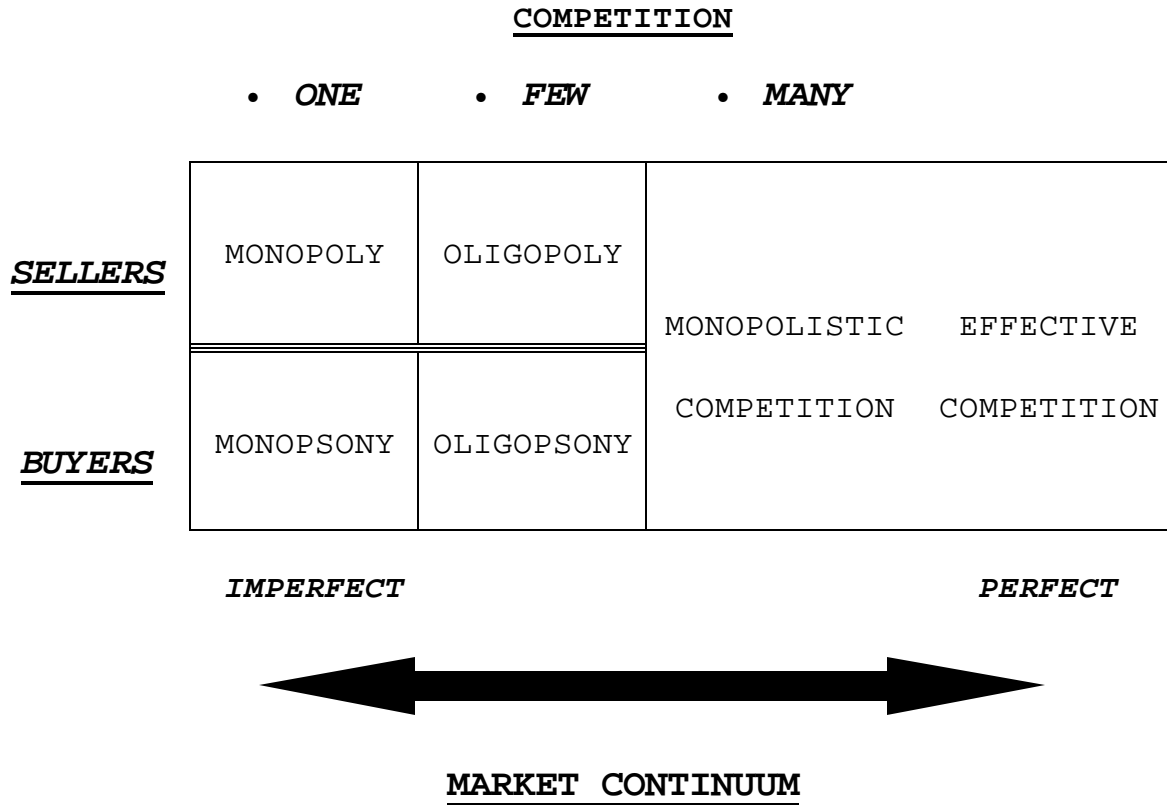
COMPETITION

• ONE • FEW • MANY

| | | | |
|---|---|---|---|
| SELLERS | MONOPOLY | OLIGOPOLY | MONOPOLISTIC COMPETITION | EFFECTIVE COMPETITION |
| BUYERS | MONOPSONY | OLIGOPSONY | | |

IMPERFECT PERFECT

MARKET CONTINUUM